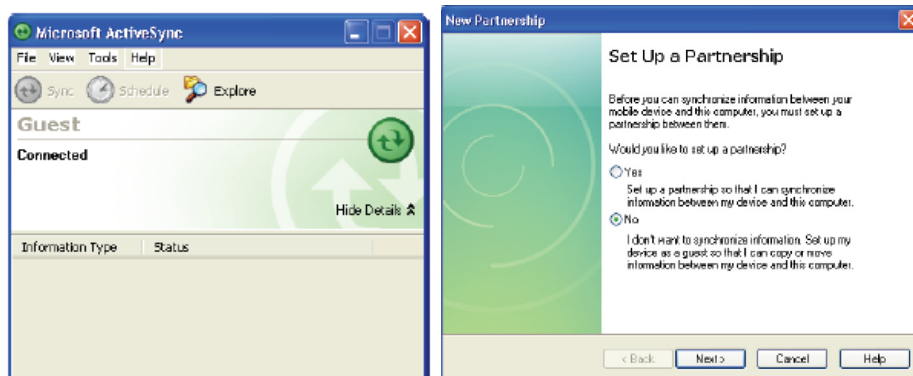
Microsoft ActiveSync

File View Tools Help

Sync Schedule Explore

Guest

Connected

Hide Details

| Information Type | Status |
|---|---|

New Partnership

Set Up a Partnership

Before you can synchronize information between your mobile device and this computer, you must set up a partnership between them.

Would you like to set up a partnership?

Yes

Set up a partnership so that I can synchronize information between my device and this computer.

No

I don't want to synchronize information. Set up my device as a guest so that I can copy or move information between my device and this computer.

< Back Next > Cancel Help